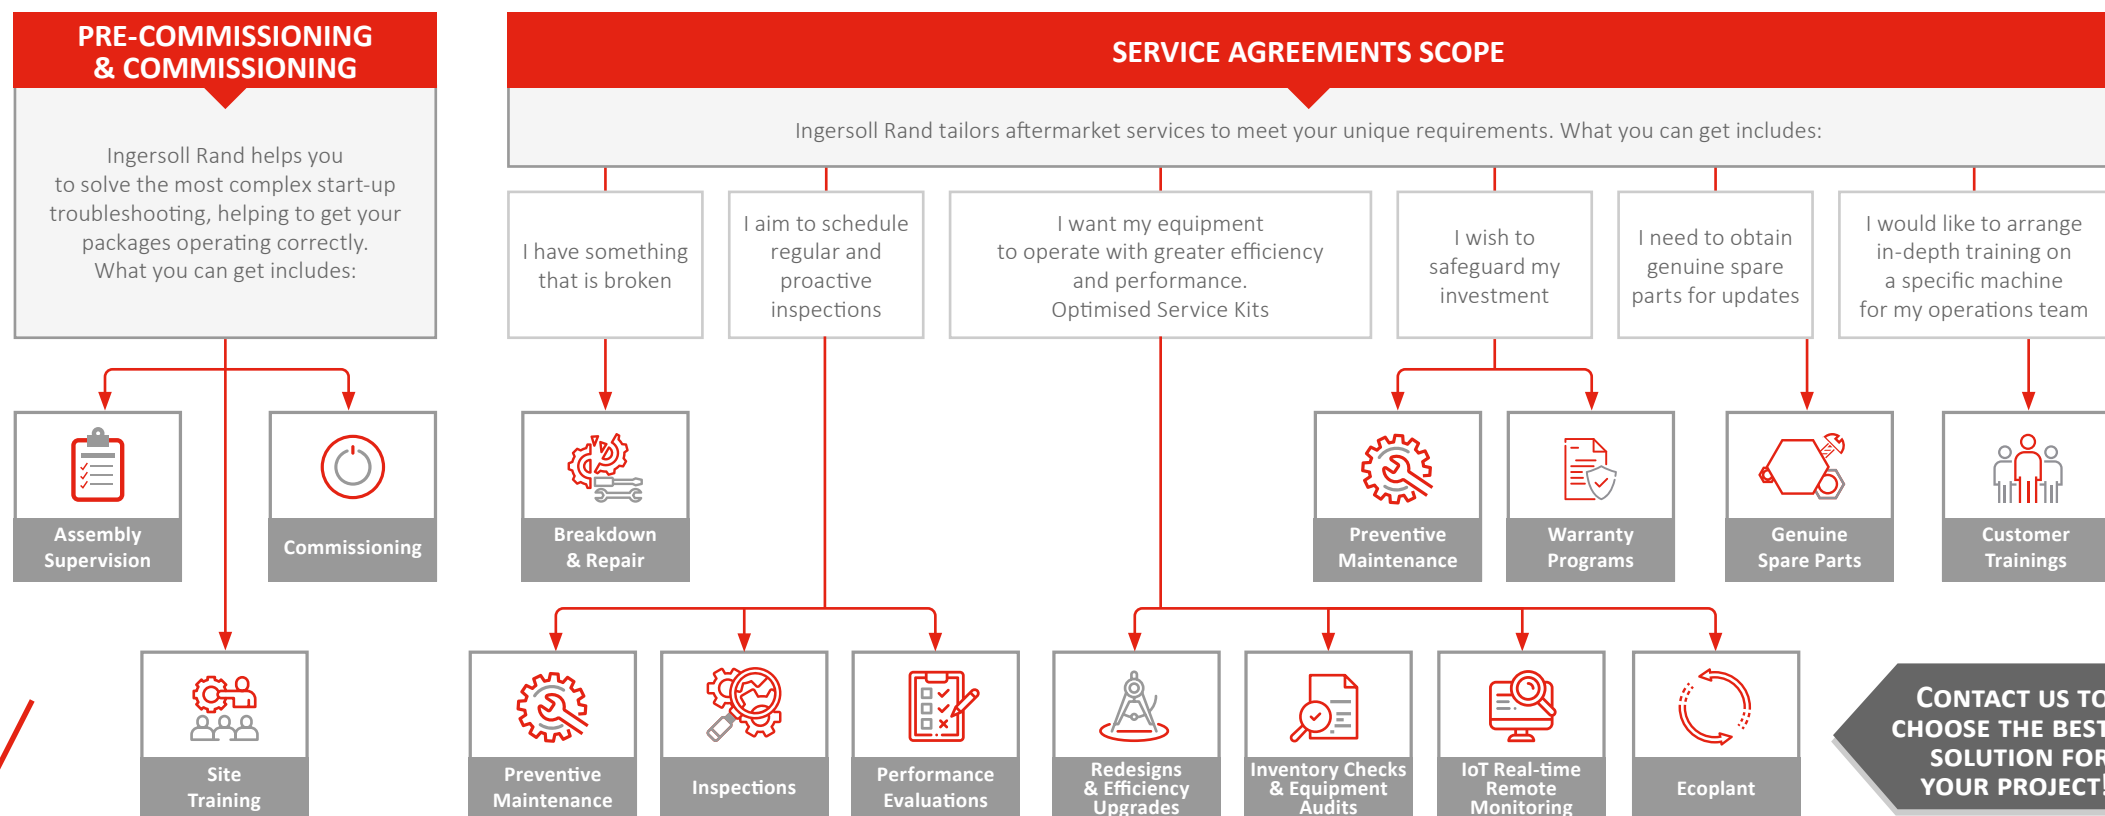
PRE-COMMISSIONING & COMMISSIONING

Ingersoll Rand helps you to solve the most complex start-up troubleshooting, helping to get your packages operating correctly. What you can get includes:

Assembly Supervision

Commissioning

Site Training

SERVICE AGREEMENTS SCOPE

Ingersoll Rand tailors aftermarket services to meet your unique requirements. What you can get includes:

I have something that is broken

I aim to schedule regular and proactive inspections

I want my equipment to operate with greater efficiency and performance. Optimised Service Kits

I wish to safeguard my investment

I need to obtain genuine spare parts for updates

I would like to arrange in-depth training on a specific machine for my operations team

Breakdown & Repair

Preventive Maintenance

Warranty Programs

Genuine Spare Parts

Customer Trainings

Preventive Maintenance

Inspections

Performance Evaluations

Redesigns & Efficiency Upgrades

Inventory Checks & Equipment Audits

IoT Real-time Remote Monitoring

Ecoplant

CONTACT US TO CHOOSE THE BEST SOLUTION FOR YOUR PROJECT!